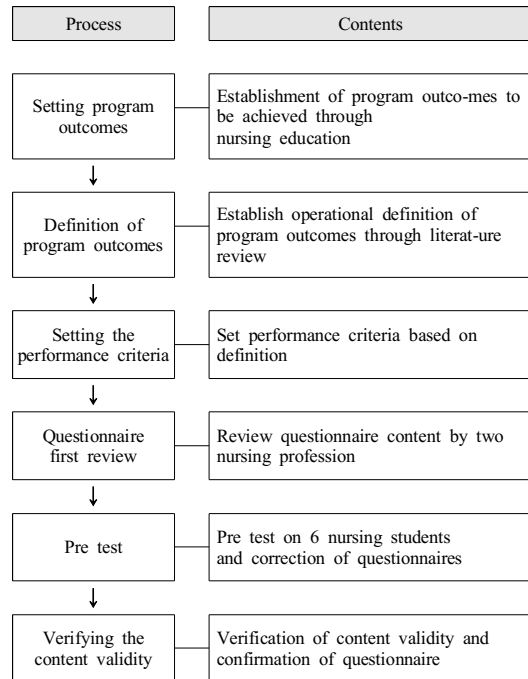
| Process | Contents |
|---|---|
| Setting program outcomes | Establishment of program outco-mes to be achieved through nursing education |
| Definition of program outcomes | Establish operational definition of program outcomes through literat-ure review |
| Setting the performance criteria | Set performance criteria based on definition |
| Questionnaire first review | Review questionnaire content by two nursing profession |
| Pre test | Pre test on 6 nursing students and correction of questionnaires |
| Verifying the content validity | Verification of content validity and confirmation of questionnaire |